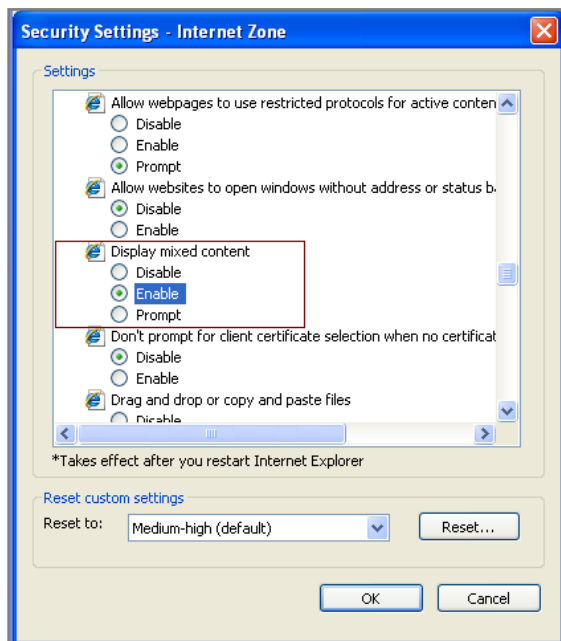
Security Settings - Internet Zone

Settings

Allow webpages to use restricted protocols for active conten
Disable
Enable
Prompt
Allow websites to open windows without address or status b
Disable
Enable
Display mixed content
Disable
Enable
Prompt
Don't prompt for client certificate selection when no certificat
Disable
Enable
Drag and drop or copy and paste files
Disable

*Takes effect after you restart Internet Explorer

Reset custom settings
Reset to: Medium-high (default) Reset...

OK Cancel